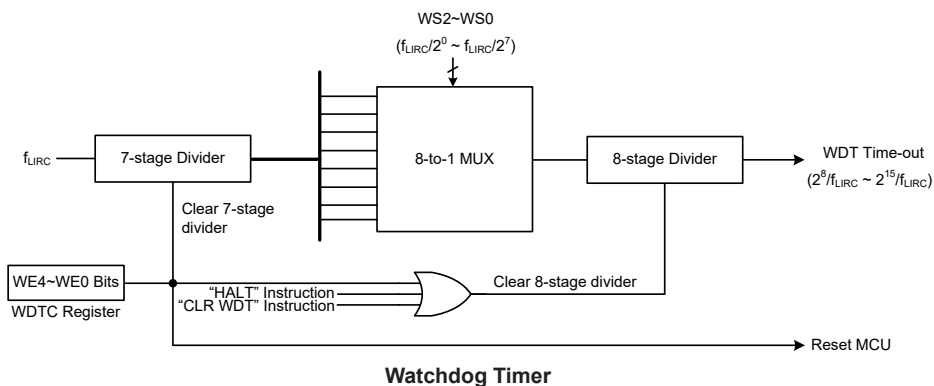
WS2~WS0

($f_{LIRC}/2^0$ ~ $f_{LIRC}/2^7$)

$f_{LIRC}$

7-stage Divider

8-to-1 MUX

8-stage Divider

WDT Time-out

($2^8/f_{LIRC}$ ~ $2^{15}/f_{LIRC}$)

Clear 7-stage divider

WE4~WE0 Bits

WDTC Register

"HALT" Instruction

"CLR WDT" Instruction

Clear 8-stage divider

Reset MCU

Watchdog Timer